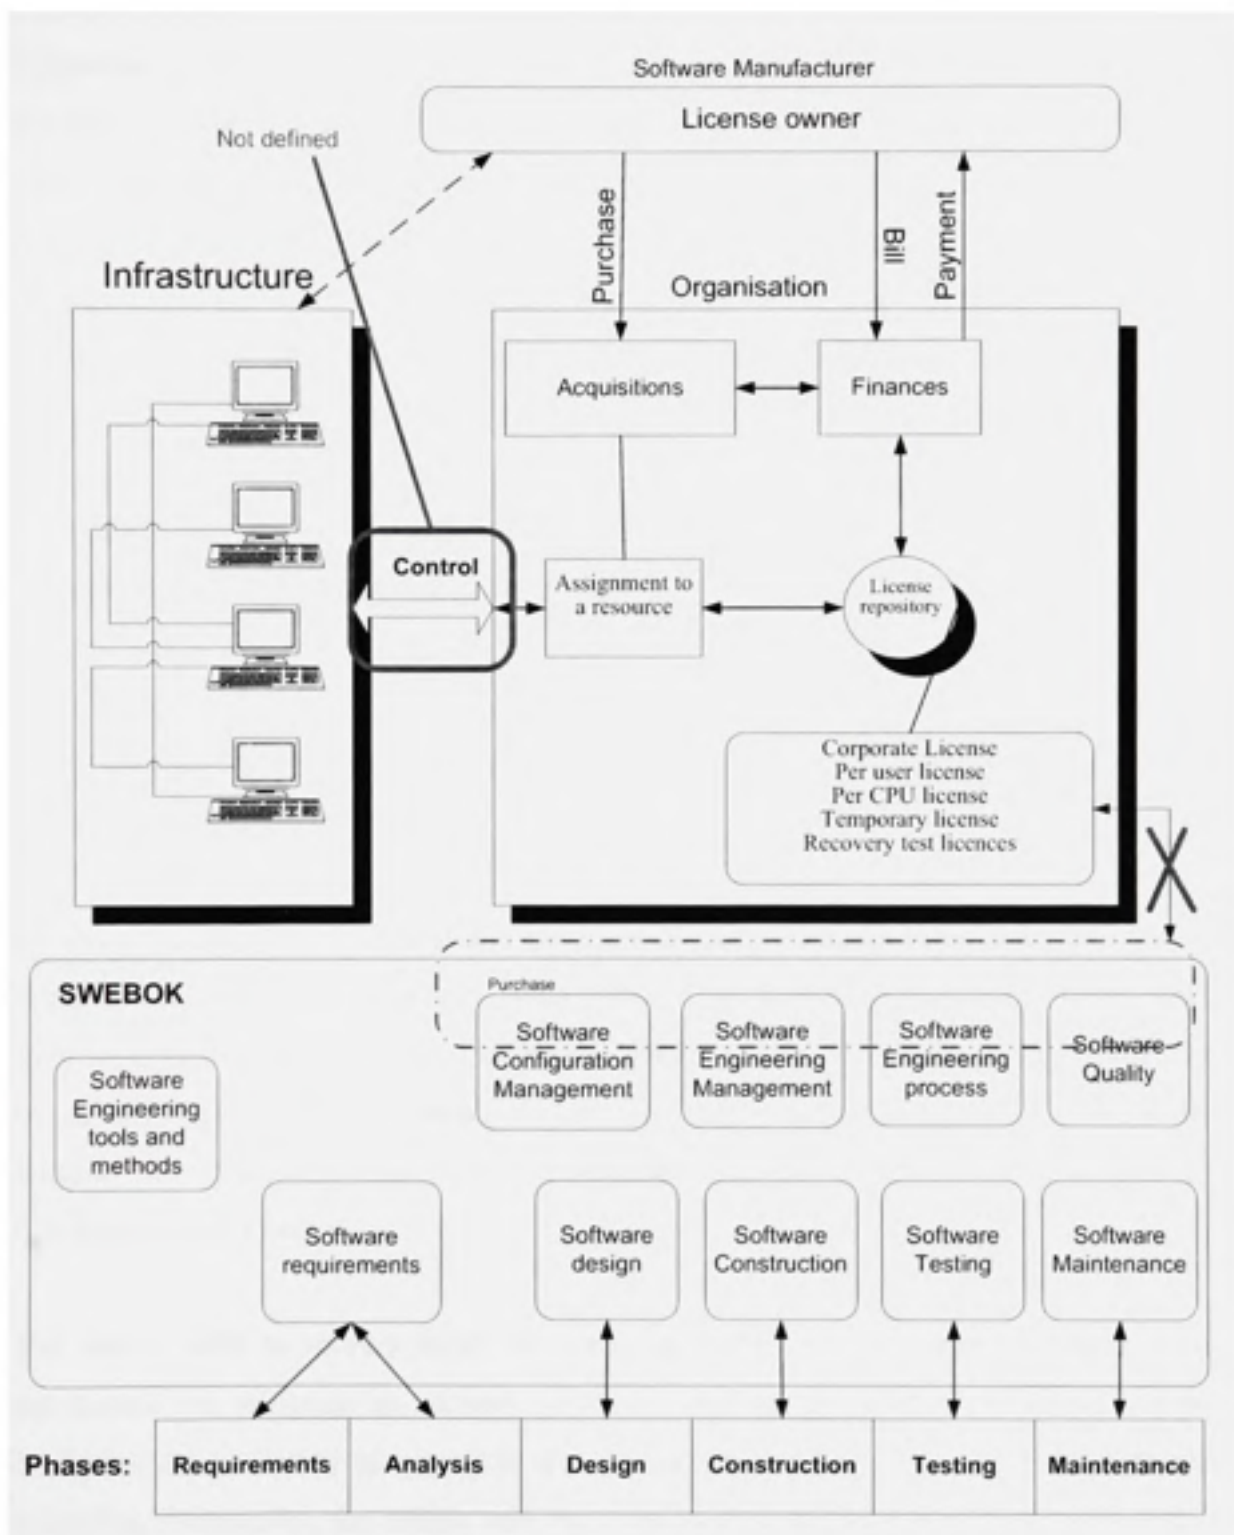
Software Manufacturer

License owner

Not defined

Purchase

Bill

Payment

Infrastructure

Organisation

Acquisitions

Finances

Control

Assignment to a resource

License repository

Corporate License
Per user license
Per CPU license
Temporary license
Recovery test licences

SWEBOK

Purchase

Software Configuration Management

Software Engineering Management

Software Engineering process

Software Quality

Software Engineering tools and methods

Software requirements

Software design

Software Construction

Software Testing

Software Maintenance

| Phases: | Requirements | Analysis | Design | Construction | Testing | Maintenance |
|---|---|---|---|---|---|---|